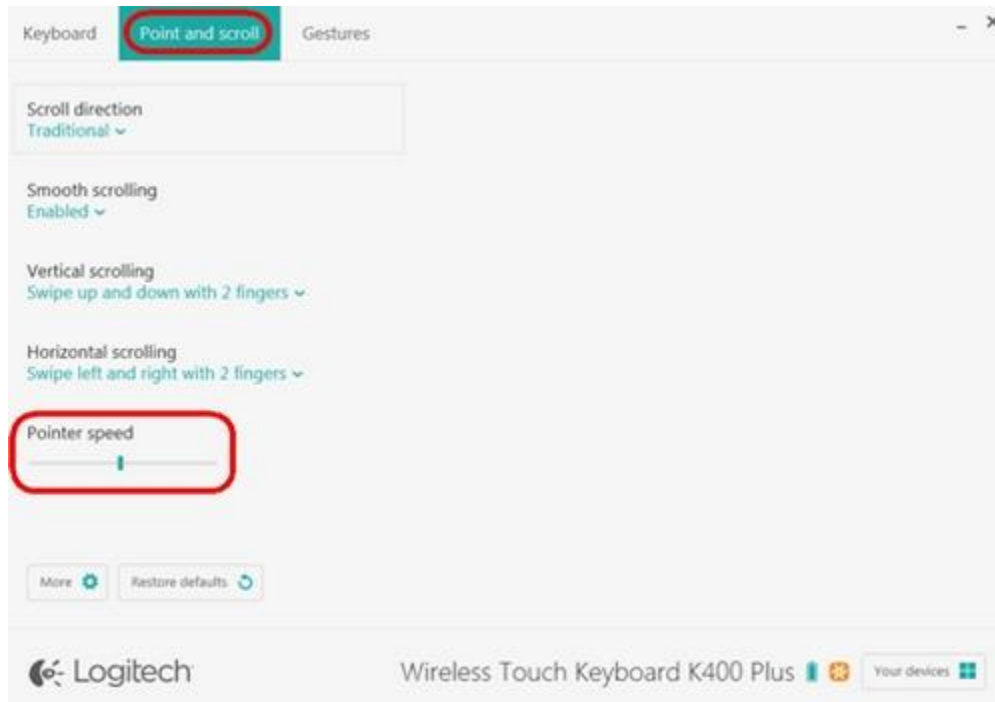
Keyboard Point and scroll Gestures

- ×

Scroll direction
Traditional

Smooth scrolling
Enabled

Vertical scrolling
Swipe up and down with 2 fingers

Horizontal scrolling
Swipe left and right with 2 fingers

Pointer speed

More

Restore defaults

Logitech

Wireless Touch Keyboard K400 Plus

Your devices